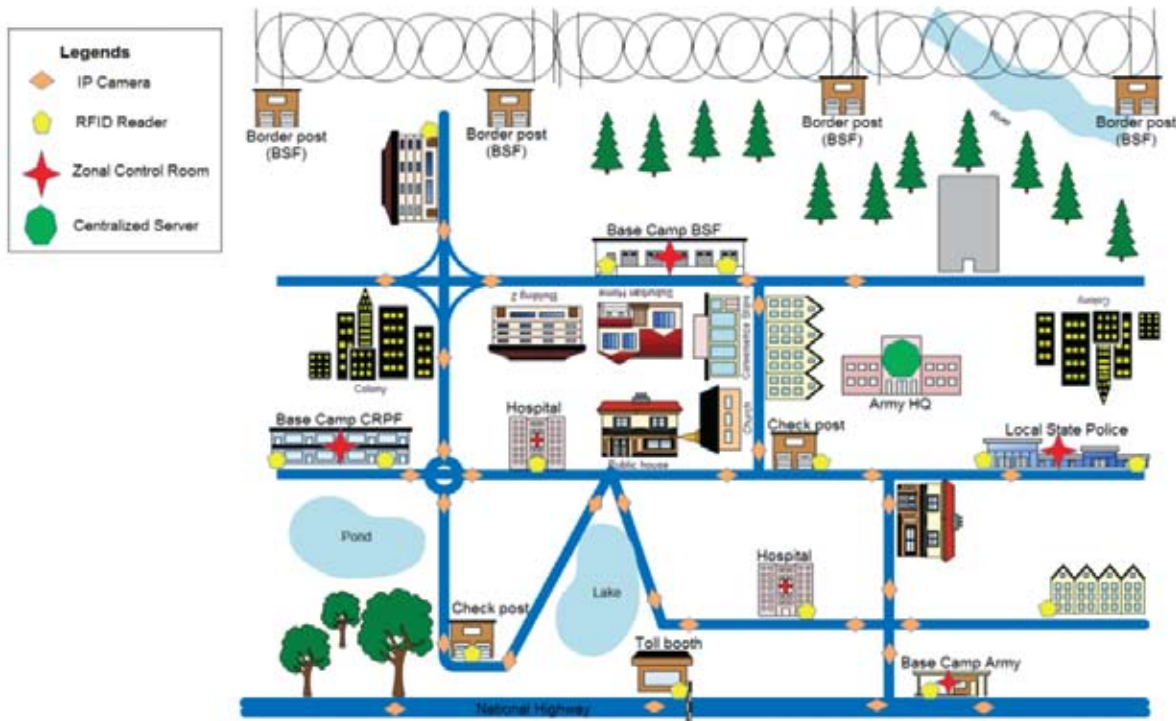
Legends
IP Camera
RFID Reader
Zonal Control Room
Centralized Server

Border post (BSF)
Border post (BSF)
Border post (BSF)
Border post (BSF)
River

Base Camp BSF
Building 2
Suburban Home
Convenience Store
Colony
Colony
Army HQ
Base Camp CRPF
Hospital
Church
Public house
Check post
Local State Police
Pond
Lake
Hospital
Check post
Toll booth
Base Camp Army
National Highway